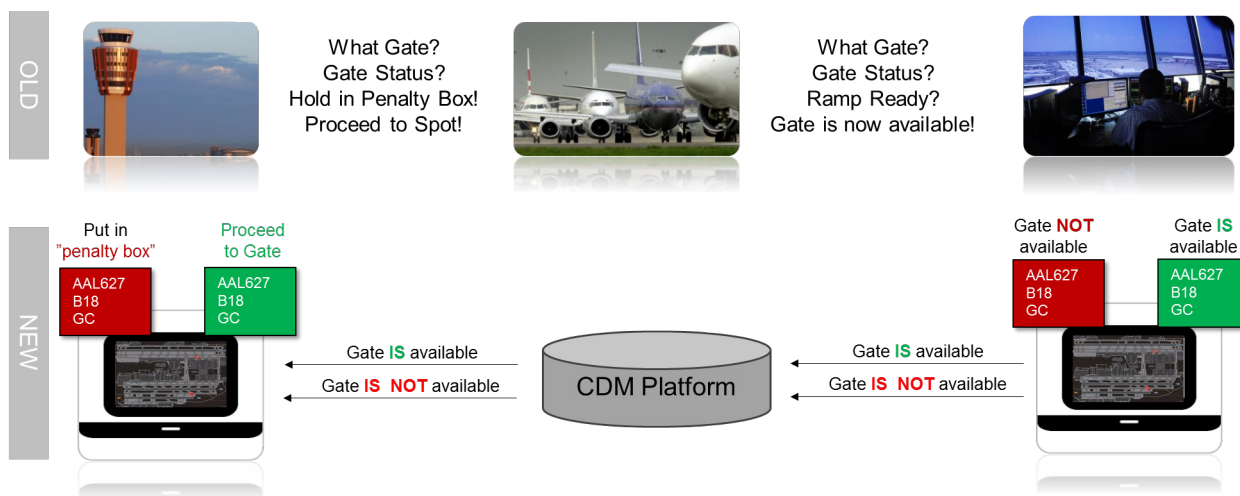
OLD

What Gate?
Gate Status?
Hold in Penalty Box!
Proceed to Spot!

What Gate?
Gate Status?
Ramp Ready?
Gate is now available!

NEW

Put in "penalty box"

AAL627
B18
GC

Proceed to Gate

AAL627
B18
GC

Gate IS available

Gate IS NOT available

CDM Platform

Gate IS available

Gate IS NOT available

Gate NOT available

AAL627
B18
GC

Gate IS available

AAL627
B18
GC